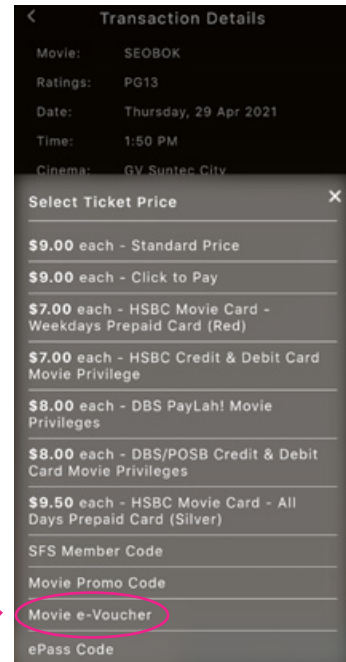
Transaction Details

| | |
|---|---|
| Movie: | SEOBOK |
| Ratings: | PG13 |
| Date: | Thursday, 29 Apr 2021 |
| Time: | 1:50 PM |
| Cinema: | GV Suntec City |

Select Ticket Price

$9.00 each - Standard Price

$9.00 each - Click to Pay

$7.00 each - HSBC Movie Card - Weekdays Prepaid Card (Red)

$7.00 each - HSBC Credit & Debit Card Movie Privilege

$8.00 each - DBS PayLah! Movie Privileges

$8.00 each - DBS/POSB Credit & Debit Card Movie Privileges

$9.50 each - HSBC Movie Card - All Days Prepaid Card (Silver)

SFS Member Code

Movie Promo Code

Movie e-Voucher

ePass Code